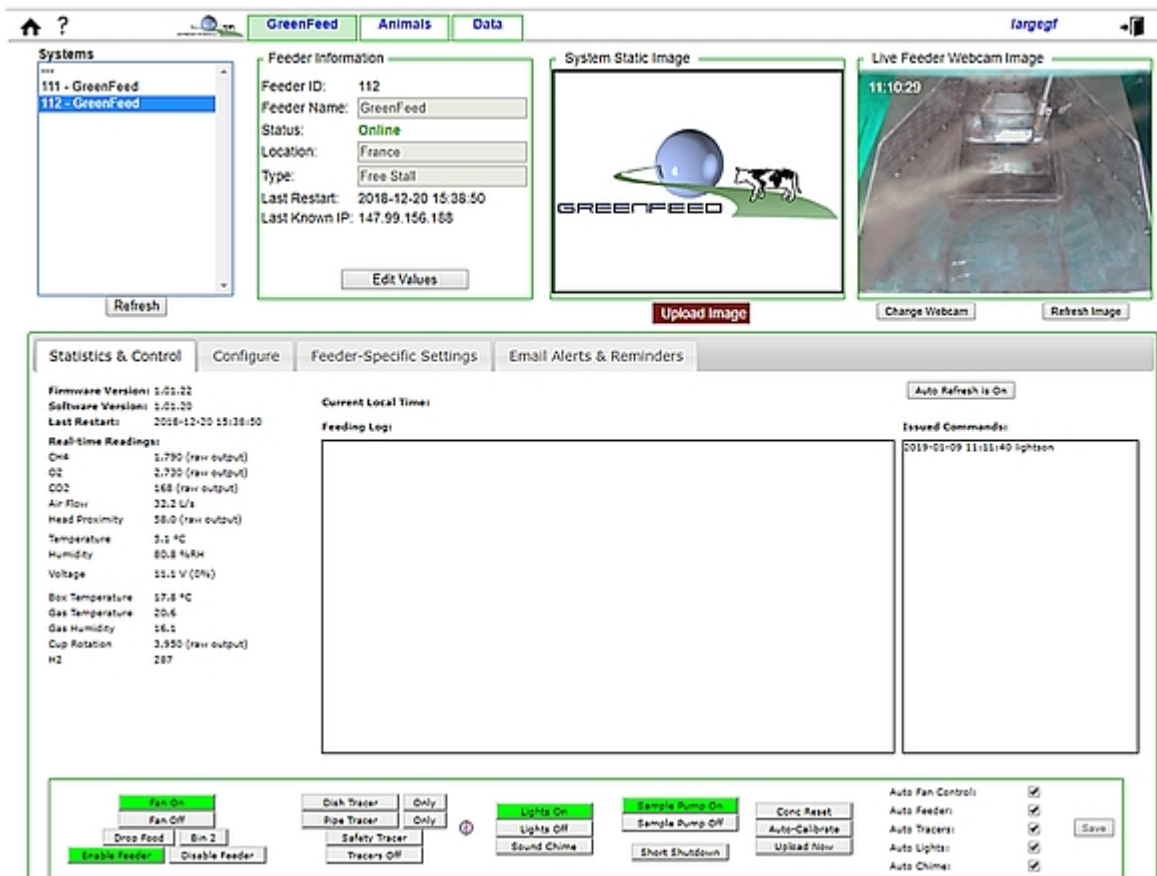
? GreenFeed Animals Data largegf

Systems
***
111 - GreenFeed
112 - GreenFeed

Refresh

Feeder Information
Feeder ID: 112
Feeder Name: GreenFeed
Status: Online
Location: France
Type: Free Stall
Last Restart: 2018-12-20 15:38:50
Last Known IP: 147.99.156.188

Edit Values

System Static Image
GREENFEED
Upload Image

Live Feeder Webcam Image
11:10:29
Change Webcam
Refresh Image

Statistics & Control
Configure
Feeder-Specific Settings
Email Alerts & Reminders

Firmware Version: 1.01.22
Software Version: 1.01.20
Last Restart: 2018-12-20 15:38:50
Real-time Readings:
CH4 1.790 (raw output)
O2 2.730 (raw output)
CO2 168 (raw output)
Air Flow 32.2 L/s
Head Proximity 58.0 (raw output)
Temperature 5.1 °C
Humidity 80.8 %RH
Voltage 11.1 V (0%)
Box Temperature 17.8 °C
Gas Temperature 20.6
Gas Humidity 16.1
Cup Rotation 3.950 (raw output)
H2 287

Current Local Time:
Feeding Log:

Auto Refresh is On
Issued Commands:
2019-01-09 11:11:40 lightson

Fan On
Fan Off
Drop Food
Bin 2
Enable Feeder
Disable Feeder
Dish Tracer
Only
Pipe Tracer
Only
Safety Tracer
Tracers Off
Lights On
Lights Off
Sound Chime
Sample Pump On
Sample Pump Off
Short Shutdown
Conc Reset
Auto-Calibrate
Upload Now
Auto Fan Control:
Auto Feeder:
Auto Tracers:
Auto Lights:
Auto Chime:
Save